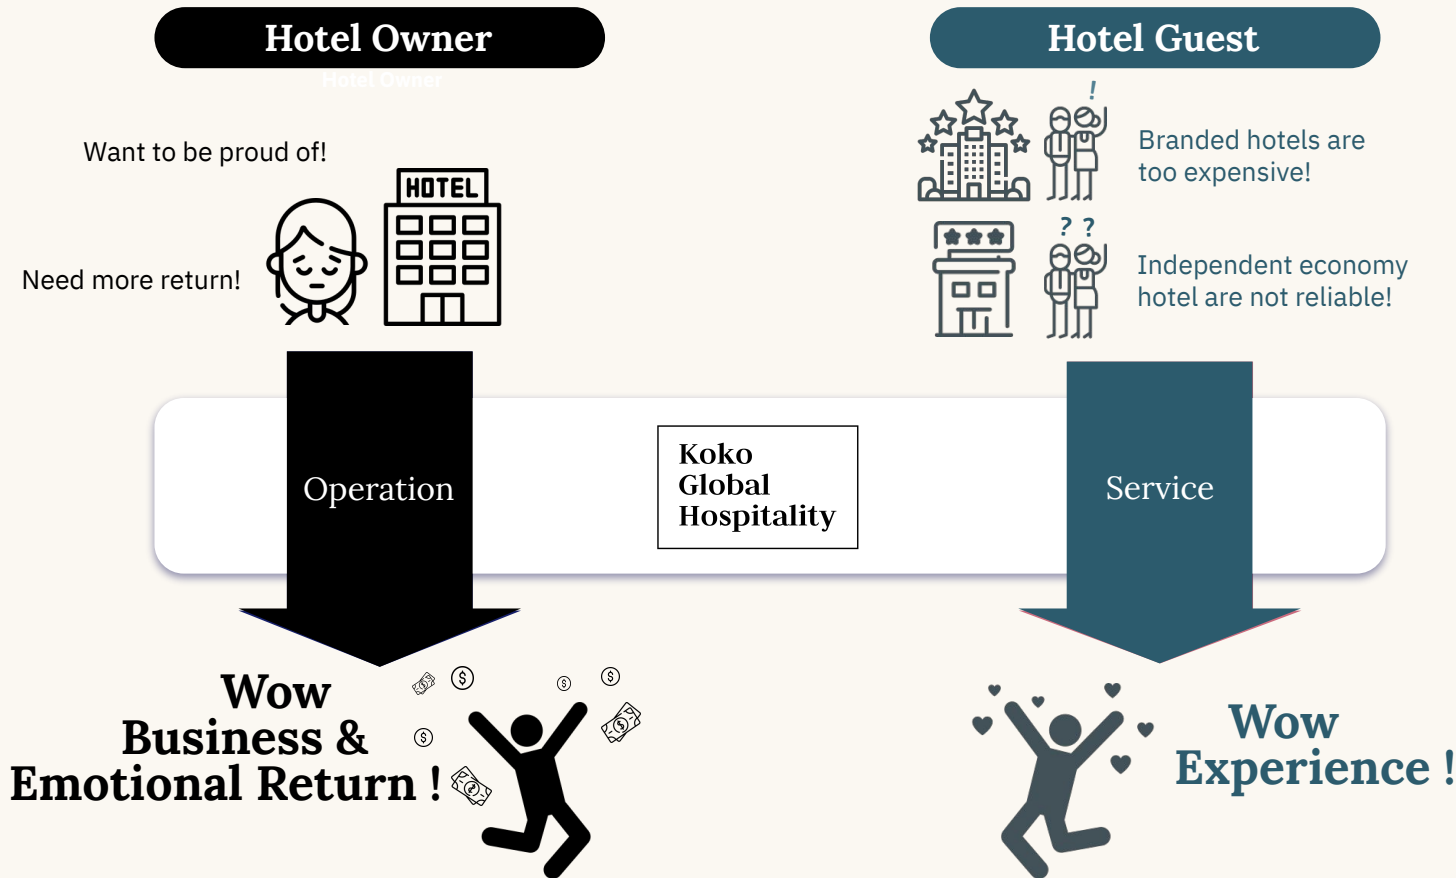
Hotel Owner

Hotel Owner

Hotel Guest

Want to be proud of!

HOTEL

Need more return!

!

Branded hotels are too expensive!

? ?

Independent economy hotel are not reliable!

Operation

Koko Global Hospitality

Service

Wow Business & Emotional Return !

Wow Experience !